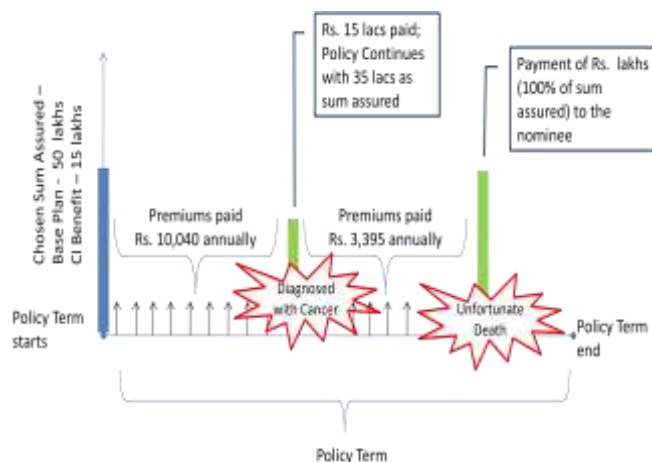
Chosen Sum Assured – Base Plan - 50 lakhs CI Benefit – 15 lakhs

Rs. 15 lacs paid; Policy Continues with 35 lacs as sum assured

Payment of Rs. lakhs (100% of sum assured) to the nominee

Premiums paid Rs. 10,040 annually

Premiums paid Rs. 3,395 annually

Diagnosed with Cancer

Unfortunate Death

Policy Term starts

Policy Term end

Policy Term